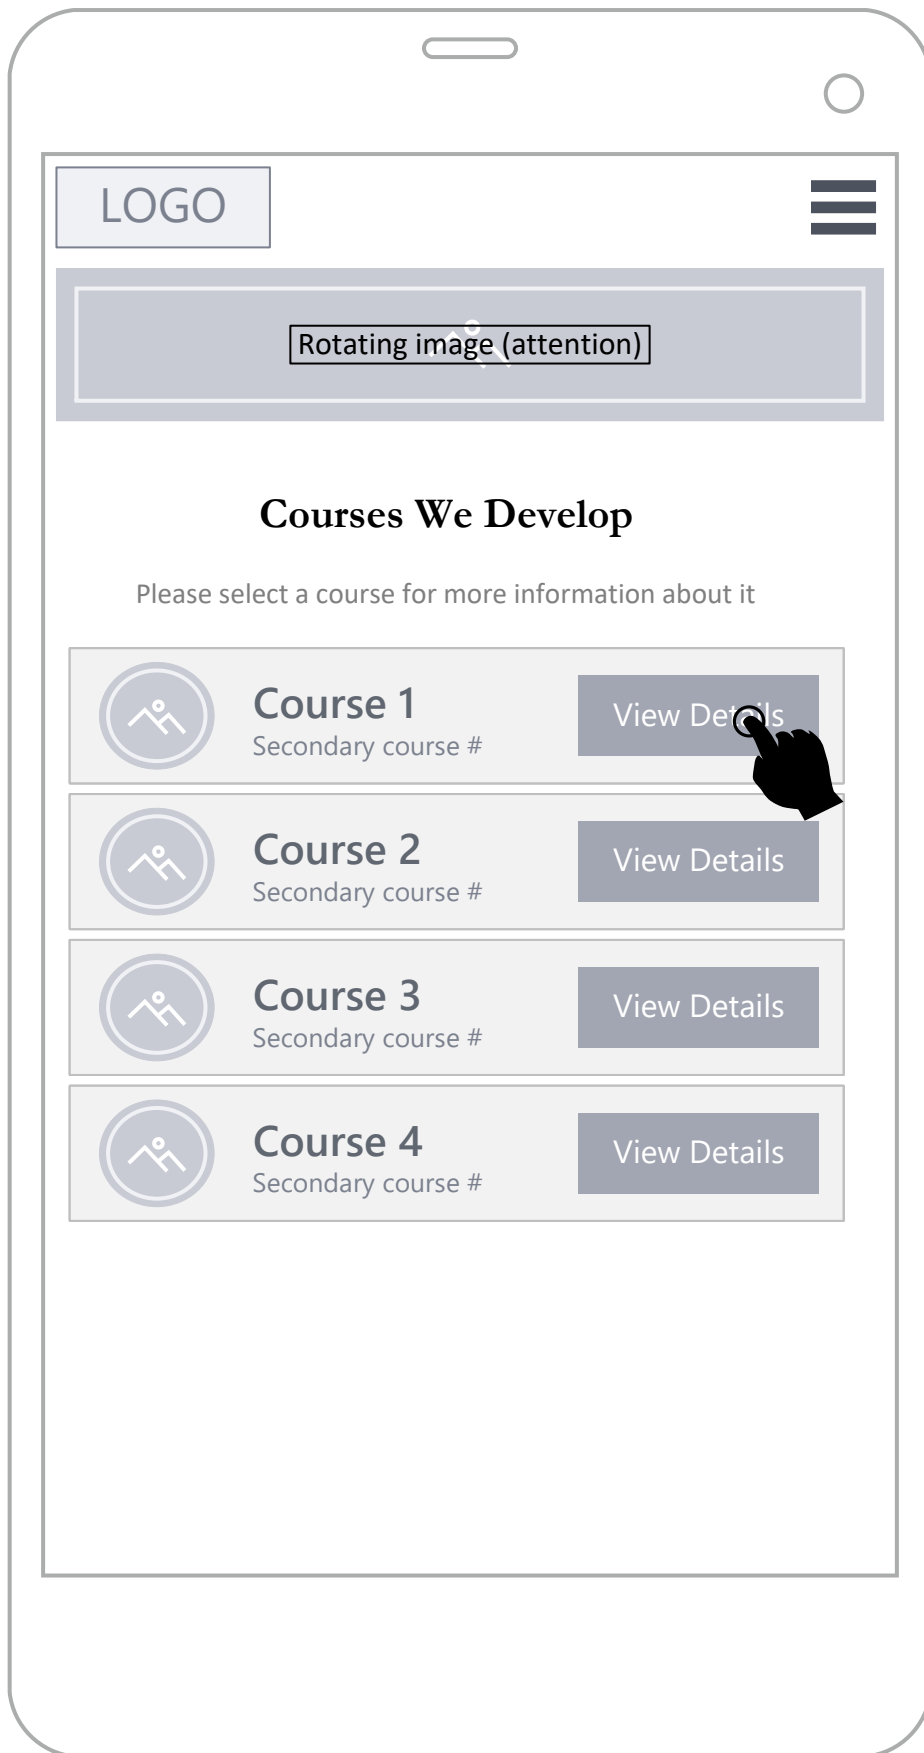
LOGO

Rotating image (attention)

Courses We Develop

Please select a course for more information about it

Course 1
Secondary course #
View Details

Course 2
Secondary course #
View Details

Course 3
Secondary course #
View Details

Course 4
Secondary course #
View Details